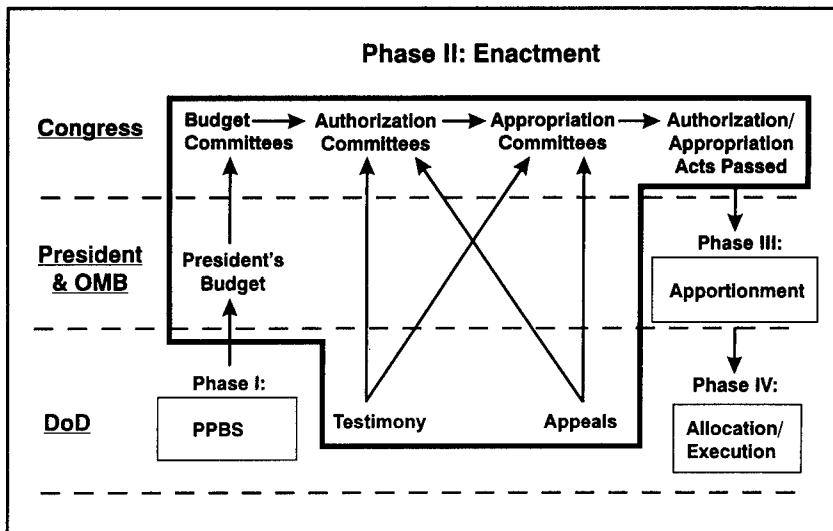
Phase II: Enactment

Congress

Budget Committees

Authorization Committees

Appropriation Committees

Authorization/ Appropriation Acts Passed

President & OMB

President's Budget

Phase III:

Apportionment

DoD

Phase I:

PPBS

Testimony

Appeals

Phase IV:

Allocation/ Execution